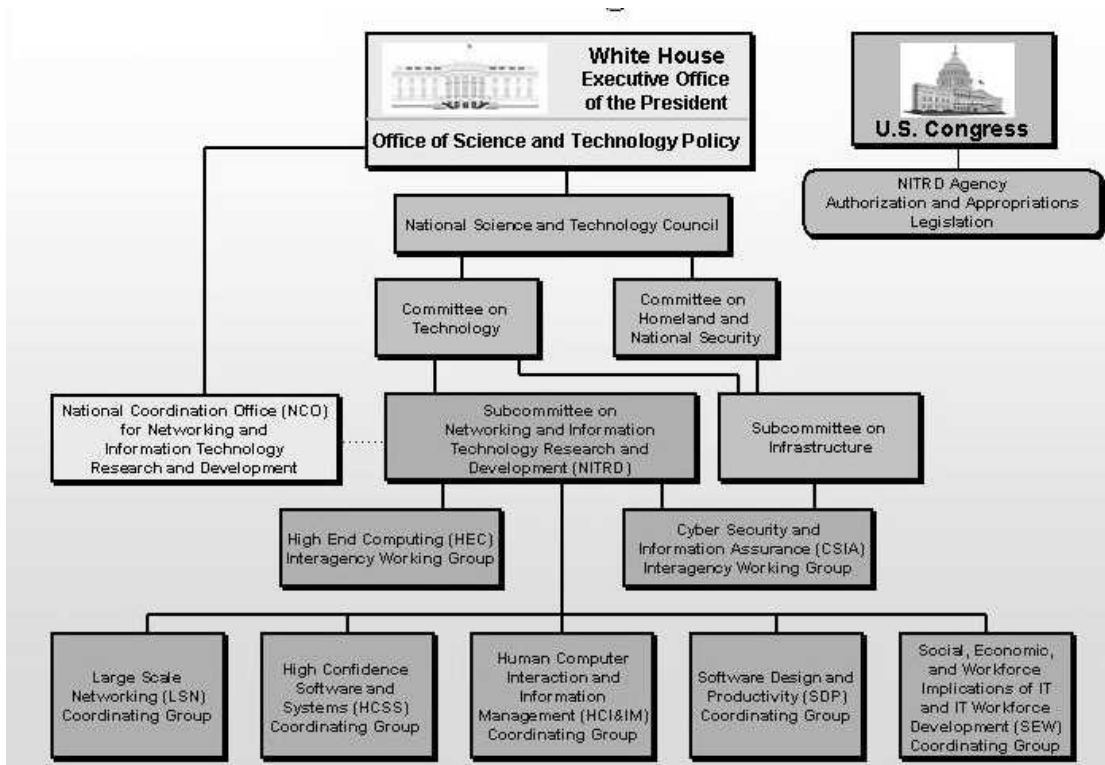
White House
Executive Office
of the President

Office of Science and Technology Policy

U.S. Congress

NITRD Agency
Authorization and Appropriations
Legislation

National Science and Technology Council

Committee on
Technology

Committee on
Homeland and
National Security

National Coordination Office (NCO)
for Networking and
Information Technology
Research and Development

Subcommittee on
Networking and Information
Technology Research and
Development (NITRD)

Subcommittee on
Infrastructure

High End Computing (HEC)
Interagency Working Group

Cyber Security and
Information Assurance (CSIA)
Interagency Working Group

Large Scale
Networking (LSN)
Coordinating Group

High Confidence
Software and
Systems (HCSS)
Coordinating Group

Human Computer
Interaction and
Information
Management (HCI&IM)
Coordinating Group

Software Design and
Productivity (SDP)
Coordinating Group

Social, Economic,
and Workforce
Implications of IT
and IT Workforce
Development (SEW)
Coordinating Group